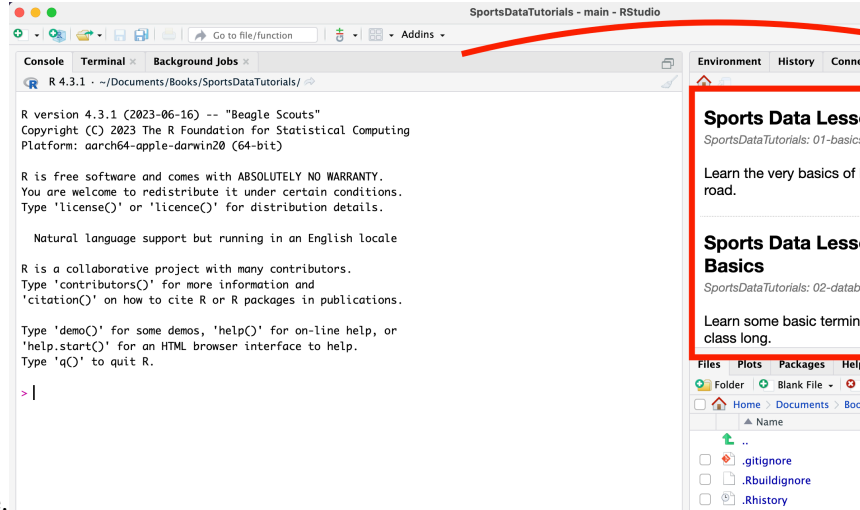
SportsDataTutorials - main - RStudio

Go to file/function

Addins

Console Terminal × Background Jobs ×

R 4.3.1 · ~/Documents/Books/SportsDataTutorials/

R version 4.3.1 (2023-06-16) -- "Beagle Scouts"
Copyright (C) 2023 The R Foundation for Statistical Computing
Platform: aarch64-apple-darwin20 (64-bit)

R is free software and comes with ABSOLUTELY NO WARRANTY.
You are welcome to redistribute it under certain conditions.
Type 'license()' or 'licence()' for distribution details.

Natural language support but running in an English locale

R is a collaborative project with many contributors.
Type 'contributors()' for more information and
'citation()' on how to cite R or R packages in publications.

Type 'demo()' for some demos, 'help()' for on-line help, or
'help.start()' for an HTML browser interface to help.
Type 'q()' to quit R.

>

Environment History Conne

Sports Data Less

SportsDataTutorials: 01-basic

Learn the very basics of road.

Sports Data Less Basics

SportsDataTutorials: 02-datab

Learn some basic termin class long.

Files Plots Packages Hel

Folder Blank File

Home Documents Boo

Name

..

.gitignore

.Rbuildignore

.Rhistory